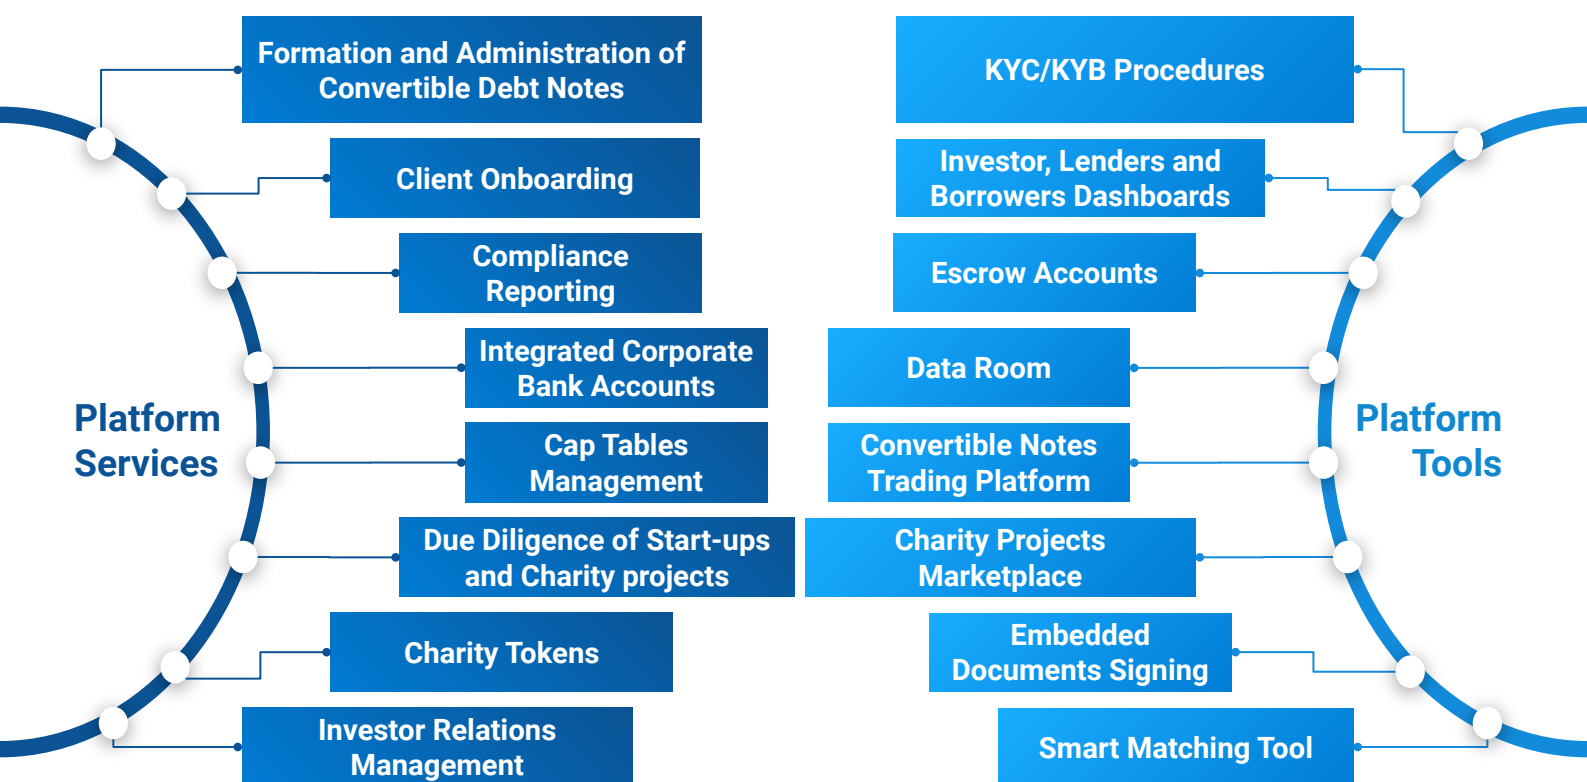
Formation and Administration of Convertible Debt Notes

Client Onboarding

Compliance Reporting

Integrated Corporate Bank Accounts

Cap Tables Management

Due Diligence of Start-ups and Charity projects

Charity Tokens

Investor Relations Management

Platform Services

KYC/KYB Procedures

Investor, Lenders and Borrowers Dashboards

Escrow Accounts

Data Room

Convertible Notes Trading Platform

Charity Projects Marketplace

Embedded Documents Signing

Smart Matching Tool

Platform Tools